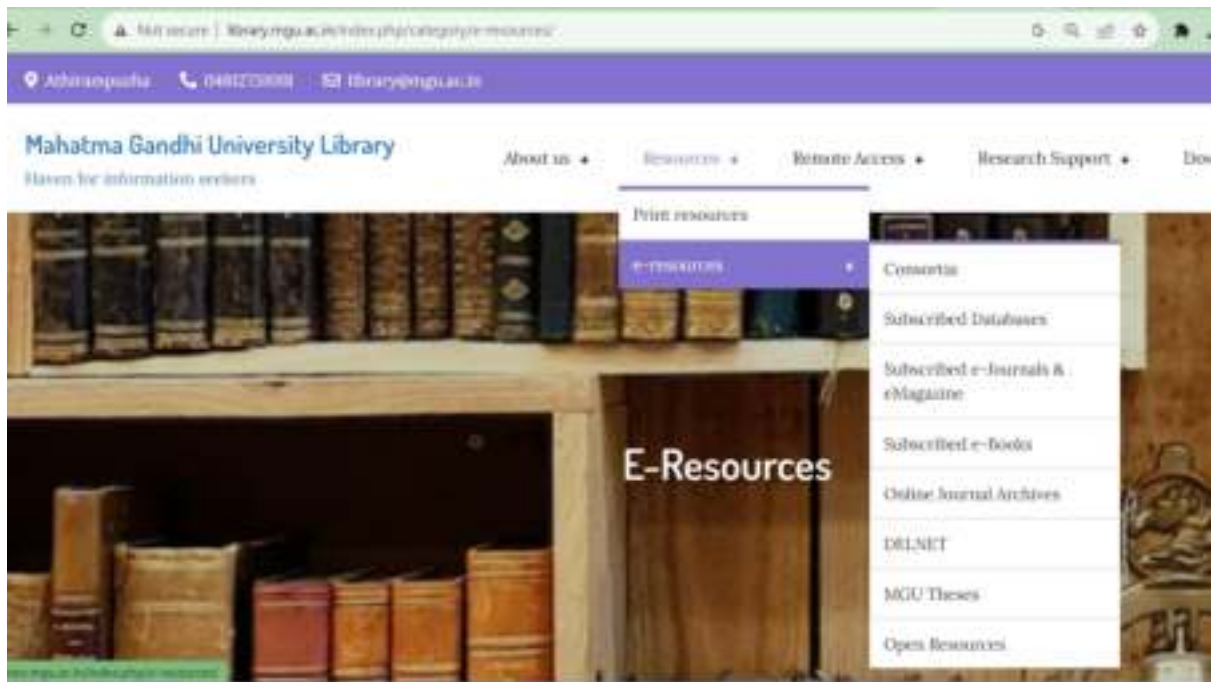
Not secure | library.mgu.ac.in/index.php/category/e-resources/

Athirampuzha 04812731009 library@mgu.ac.in

Mahatma Gandhi University Library
Haven for information seekers

About us Resources Remote Access Research Support Dow

Print resources
e-resources
Consortia
Subscribed Databases
Subscribed e-Journals & eMagazine
Subscribed e-Books
Online Journal Archives
DELNET
MGU Theses
Open Resources

E-Resources

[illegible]